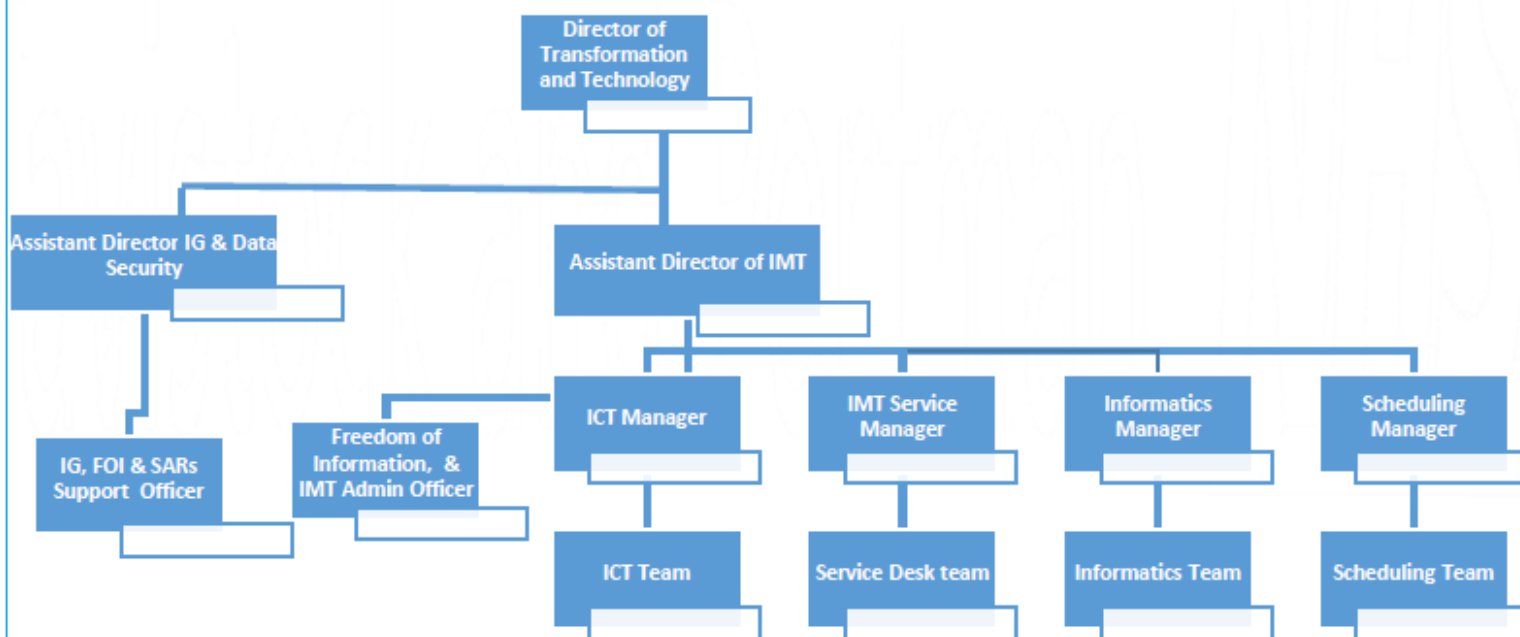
Director of Transformation and Technology

Assistant Director IG & Data Security

Assistant Director of IMT

IG, FOI & SARs Support Officer

Freedom of Information, & IMT Admin Officer

ICT Manager

IMT Service Manager

Informatics Manager

Scheduling Manager

ICT Team

Service Desk team

Informatics Team

Scheduling Team